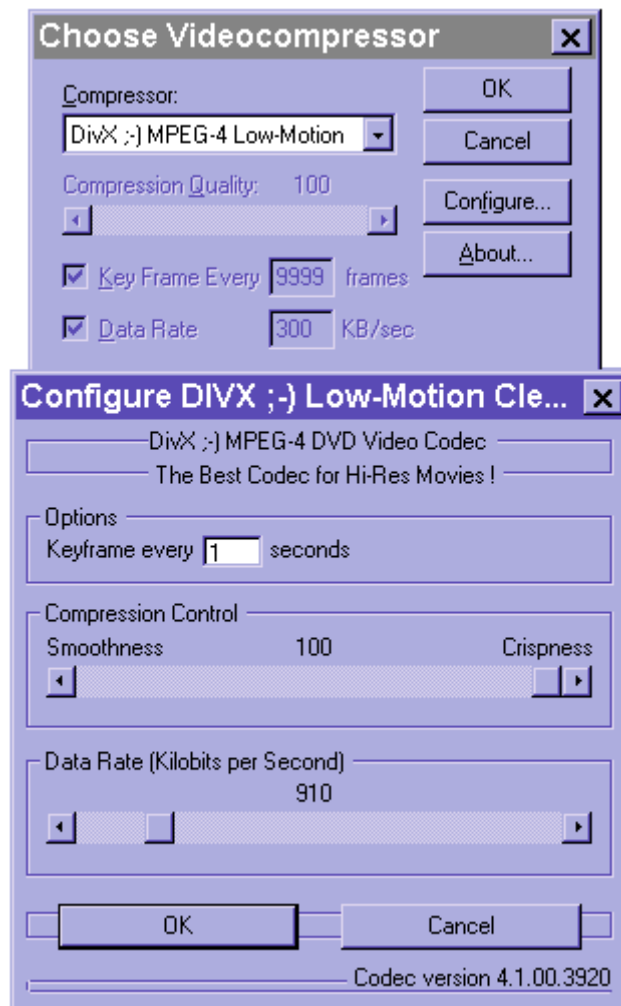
Choose Videocompressor
×
Compressor:
DivX ;-) MPEG-4 Low-Motion
OK
Cancel
Compression Quality: 100
Configure...
About...
Key Frame Every 9999 frames
Data Rate 300 KB/sec

Configure DIVX ;-) Low-Motion Cle...
×
DivX ;-) MPEG-4 DVD Video Codec
The Best Codec for Hi-Res Movies !
Options
Keyframe every 1 seconds
Compression Control
Smoothness 100 Crispness
Data Rate (Kilobits per Second)
910
OK
Cancel
Codec version 4.1.00.3920